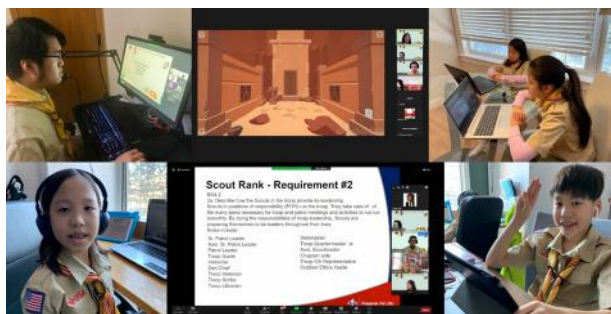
Scout Rank - Requirement #2

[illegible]

Sr. Patrol Leader
Asst. Sr. Patrol Leader
Patrol Leader
Troop Guide
Instructor
Den Chief
Troop Historian
Troop Scribe
Troop Librarian

Webmaster
Troop Quartermaster
Asst. Scoutmaster
Chaplain aide
Troop OA Representative
Outdoor Ethics Guide

Prepared. For Life.